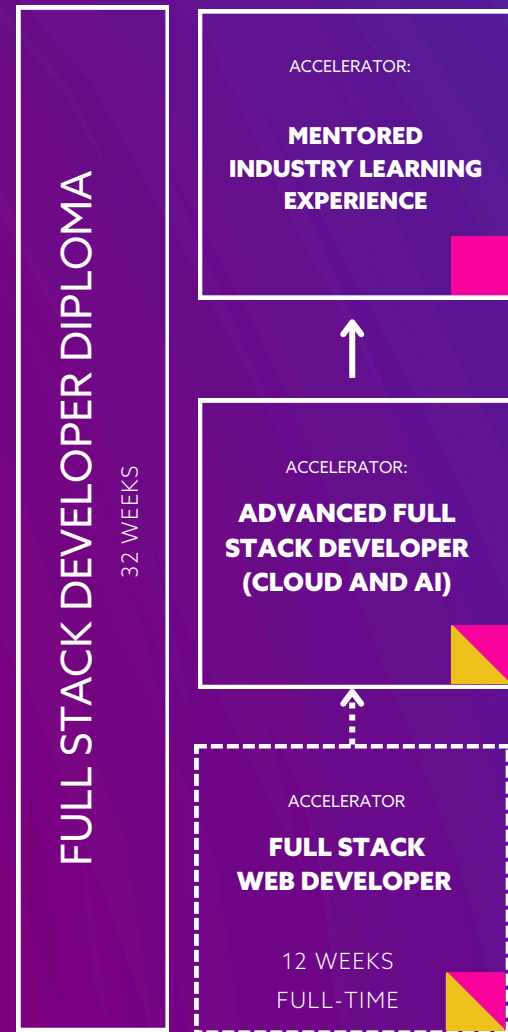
FULL STACK DEVELOPER DIPLOMA

32 WEEKS

ACCELERATOR:

MENTORED INDUSTRY LEARNING EXPERIENCE

ACCELERATOR:

ADVANCED FULL STACK DEVELOPER (CLOUD AND AI)

ACCELERATOR

FULL STACK WEB DEVELOPER

12 WEEKS
FULL-TIME